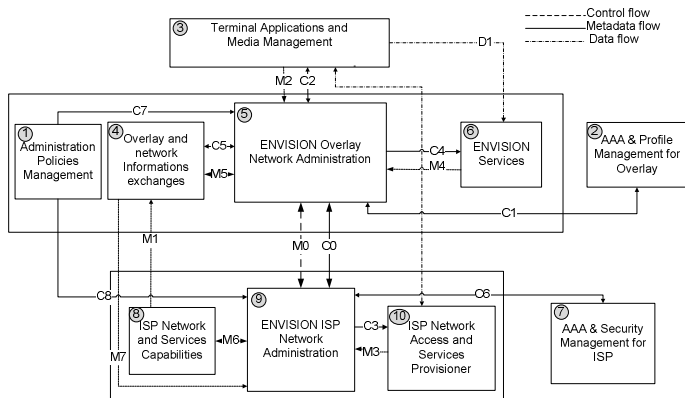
Control flow
Metadata flow
Data flow

3 Terminal Applications and Media Management

D1

M2 C2

C7

1 Administration Policies Management

4 Overlay and network Informations exchanges

C5

M5

5 ENVISION Overlay Network Administration

C4

M4

6 ENVISION Services

2 AAA & Profile Management for Overlay

C1

M1

M0

C0

C8

C6

8 ISP Network and Services Capabilities

M6

9 ENVISION ISP Network Administration

C3

M3

10 ISP Network Access and Services Provisioner

7 AAA & Security Management for ISP

M7